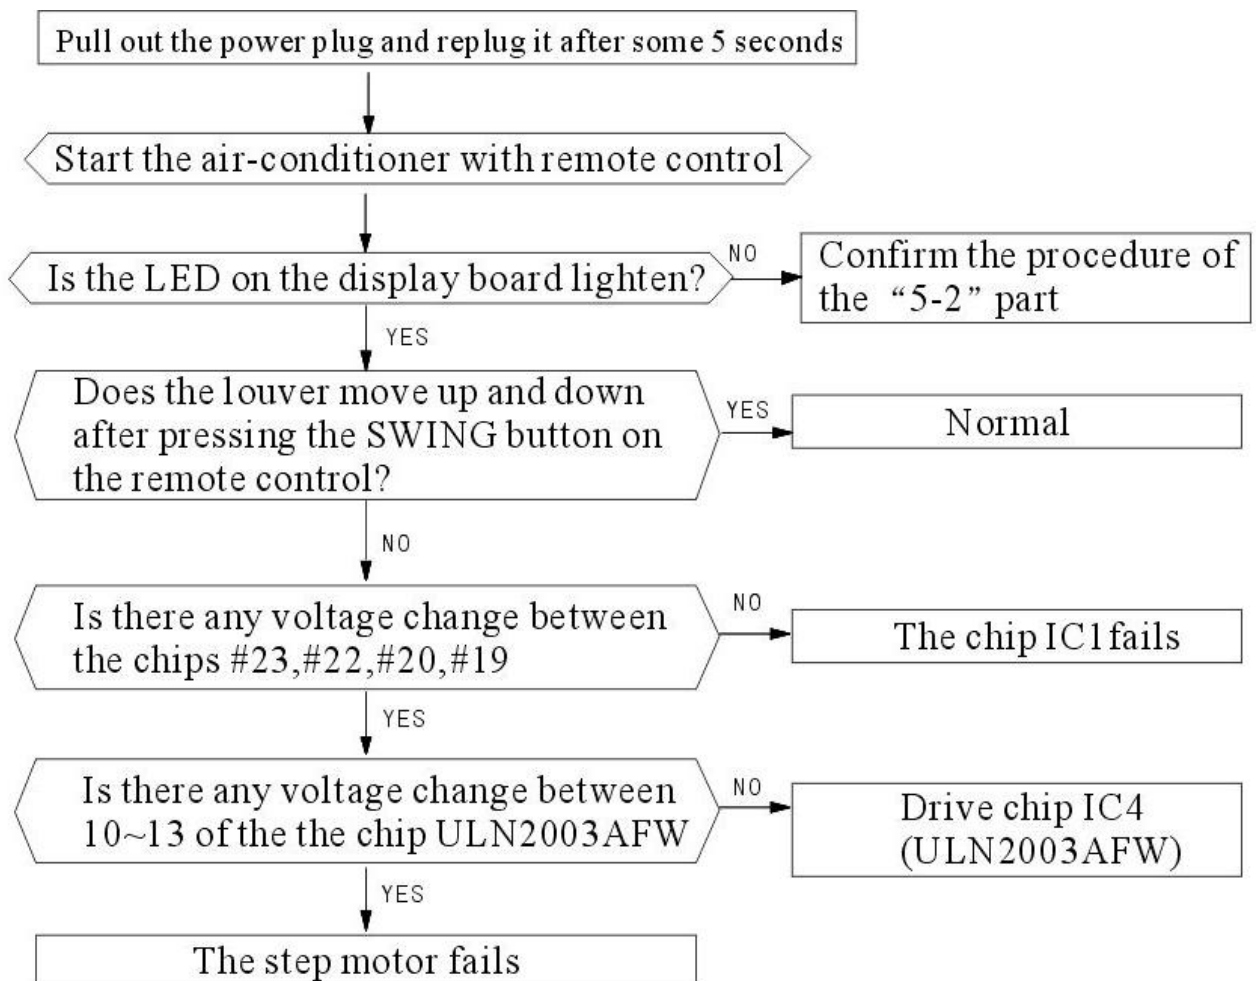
Pull out the power plug and replug it after some 5 seconds

Start the air-conditioner with remote control

Is the LED on the display board lighten?

NO

Confirm the procedure of the "5-2" part

YES

Does the louver move up and down after pressing the SWING button on the remote control?

YES

Normal

NO

Is there any voltage change between the chips #23,#22,#20,#19

NO

The chip IC1 fails

YES

Is there any voltage change between 10~13 of the the chip ULN2003AFW

NO

Drive chip IC4 (ULN2003AFW)

YES

The step motor fails